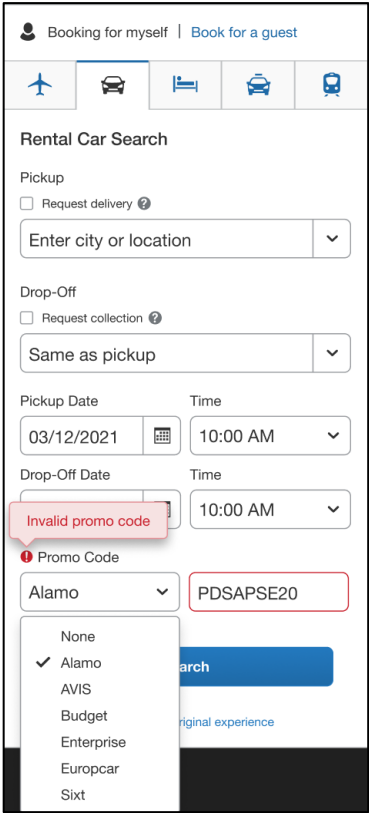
Booking for myself | Book for a guest

Rental Car Search

Pickup

Request delivery ?

Enter city or location

Drop-Off

Request collection ?

Same as pickup

Pickup Date

03/12/2021

Time

10:00 AM

Drop-Off Date

Time

10:00 AM

Invalid promo code

Promo Code

Alamo

PDSAPSE20

None

Alamo

AVIS

Budget

Enterprise

Europcar

Sixt

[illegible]arch

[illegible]riginal experience